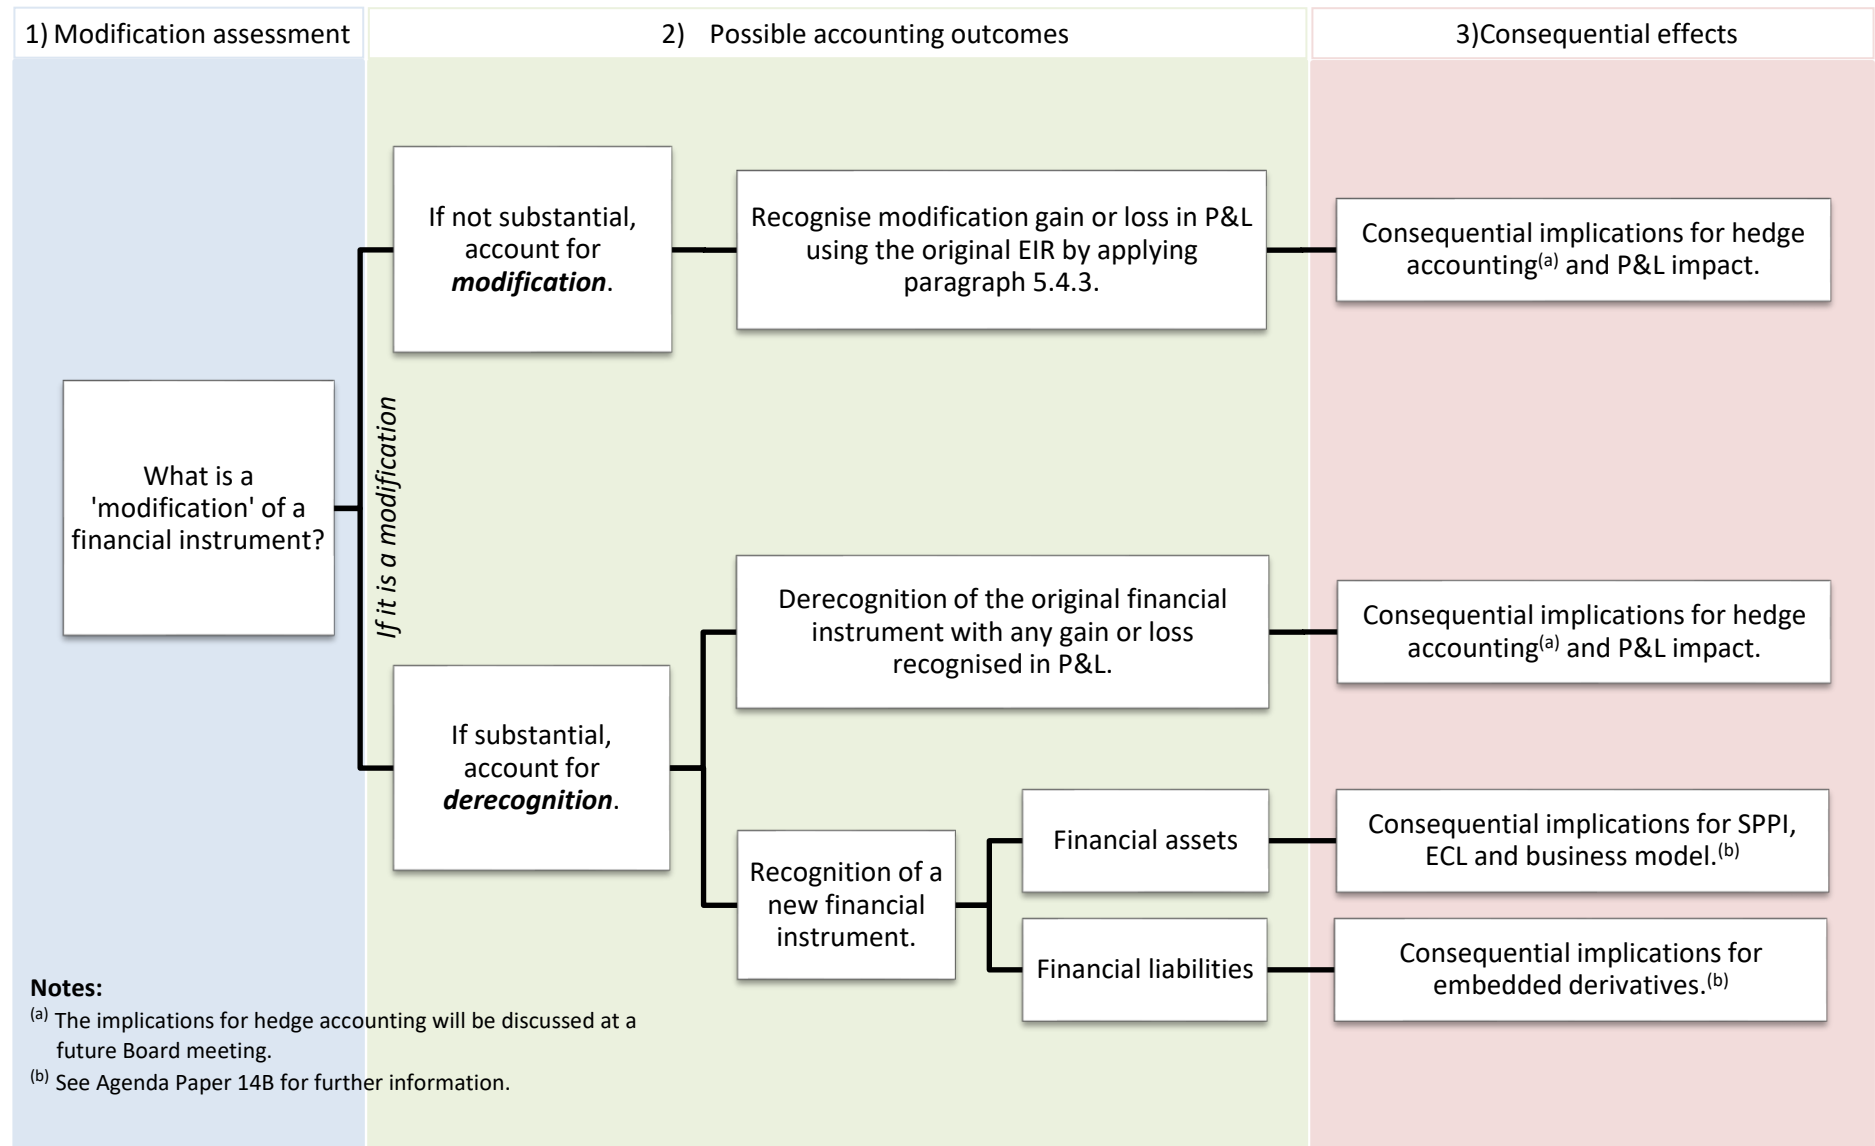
1) Modification assessment

2) Possible accounting outcomes

3)Consequential effects

What is a 'modification' of a financial instrument?

If it is a modification

If not substantial, account for ***modification***.

Recognise modification gain or loss in P&L using the original EIR by applying paragraph 5.4.3.

Consequential implications for hedge accounting$^{(a)}$ and P&L impact.

If substantial, account for ***derecognition***.

Derecognition of the original financial instrument with any gain or loss recognised in P&L.

Consequential implications for hedge accounting$^{(a)}$ and P&L impact.

Recognition of a new financial instrument.

Financial assets

Consequential implications for SPPI, ECL and business model.$^{(b)}$

Financial liabilities

Consequential implications for embedded derivatives.$^{(b)}$

**Notes:**
$^{(a)}$ The implications for hedge accounting will be discussed at a future Board meeting.
$^{(b)}$ See Agenda Paper 14B for further information.